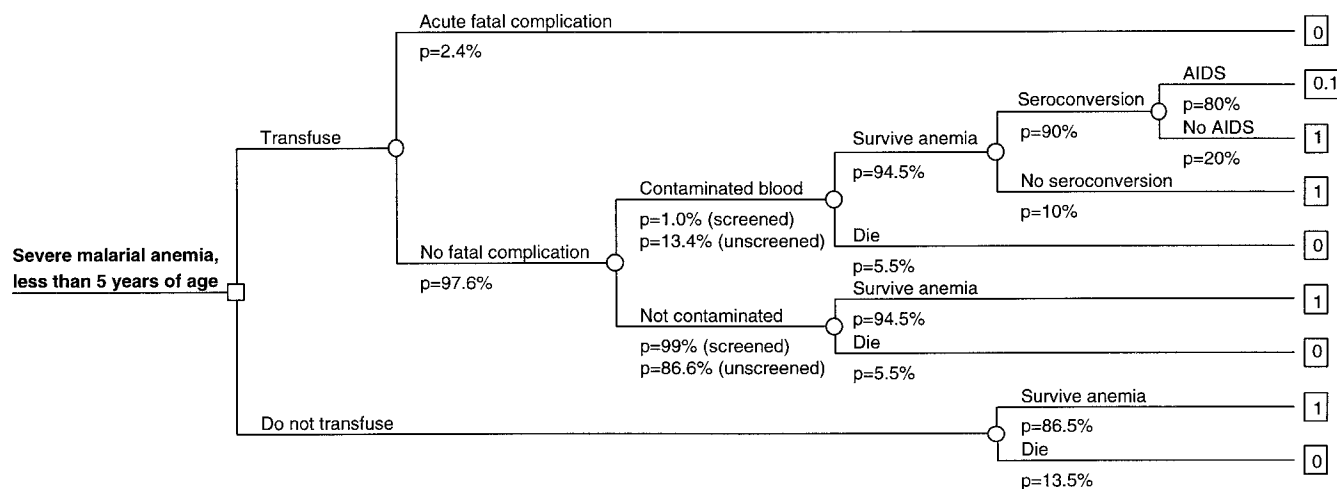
Severe malarial anemia, less than 5 years of age

Transfuse

Acute fatal complication
p=2.4%
0

No fatal complication
p=97.6%

Contaminated blood
p=1.0% (screened)
p=13.4% (unscreened)

Survive anemia
p=94.5%

Seroconversion
p=90%

AIDS
p=80%
0.1

No AIDS
p=20%
1

No seroconversion
p=10%
1

Die
p=5.5%
0

Not contaminated
p=99% (screened)
p=86.6% (unscreened)

Survive anemia
p=94.5%
1

Die
p=5.5%
0

Do not transfuse

Survive anemia
p=86.5%
1

Die
p=13.5%
0